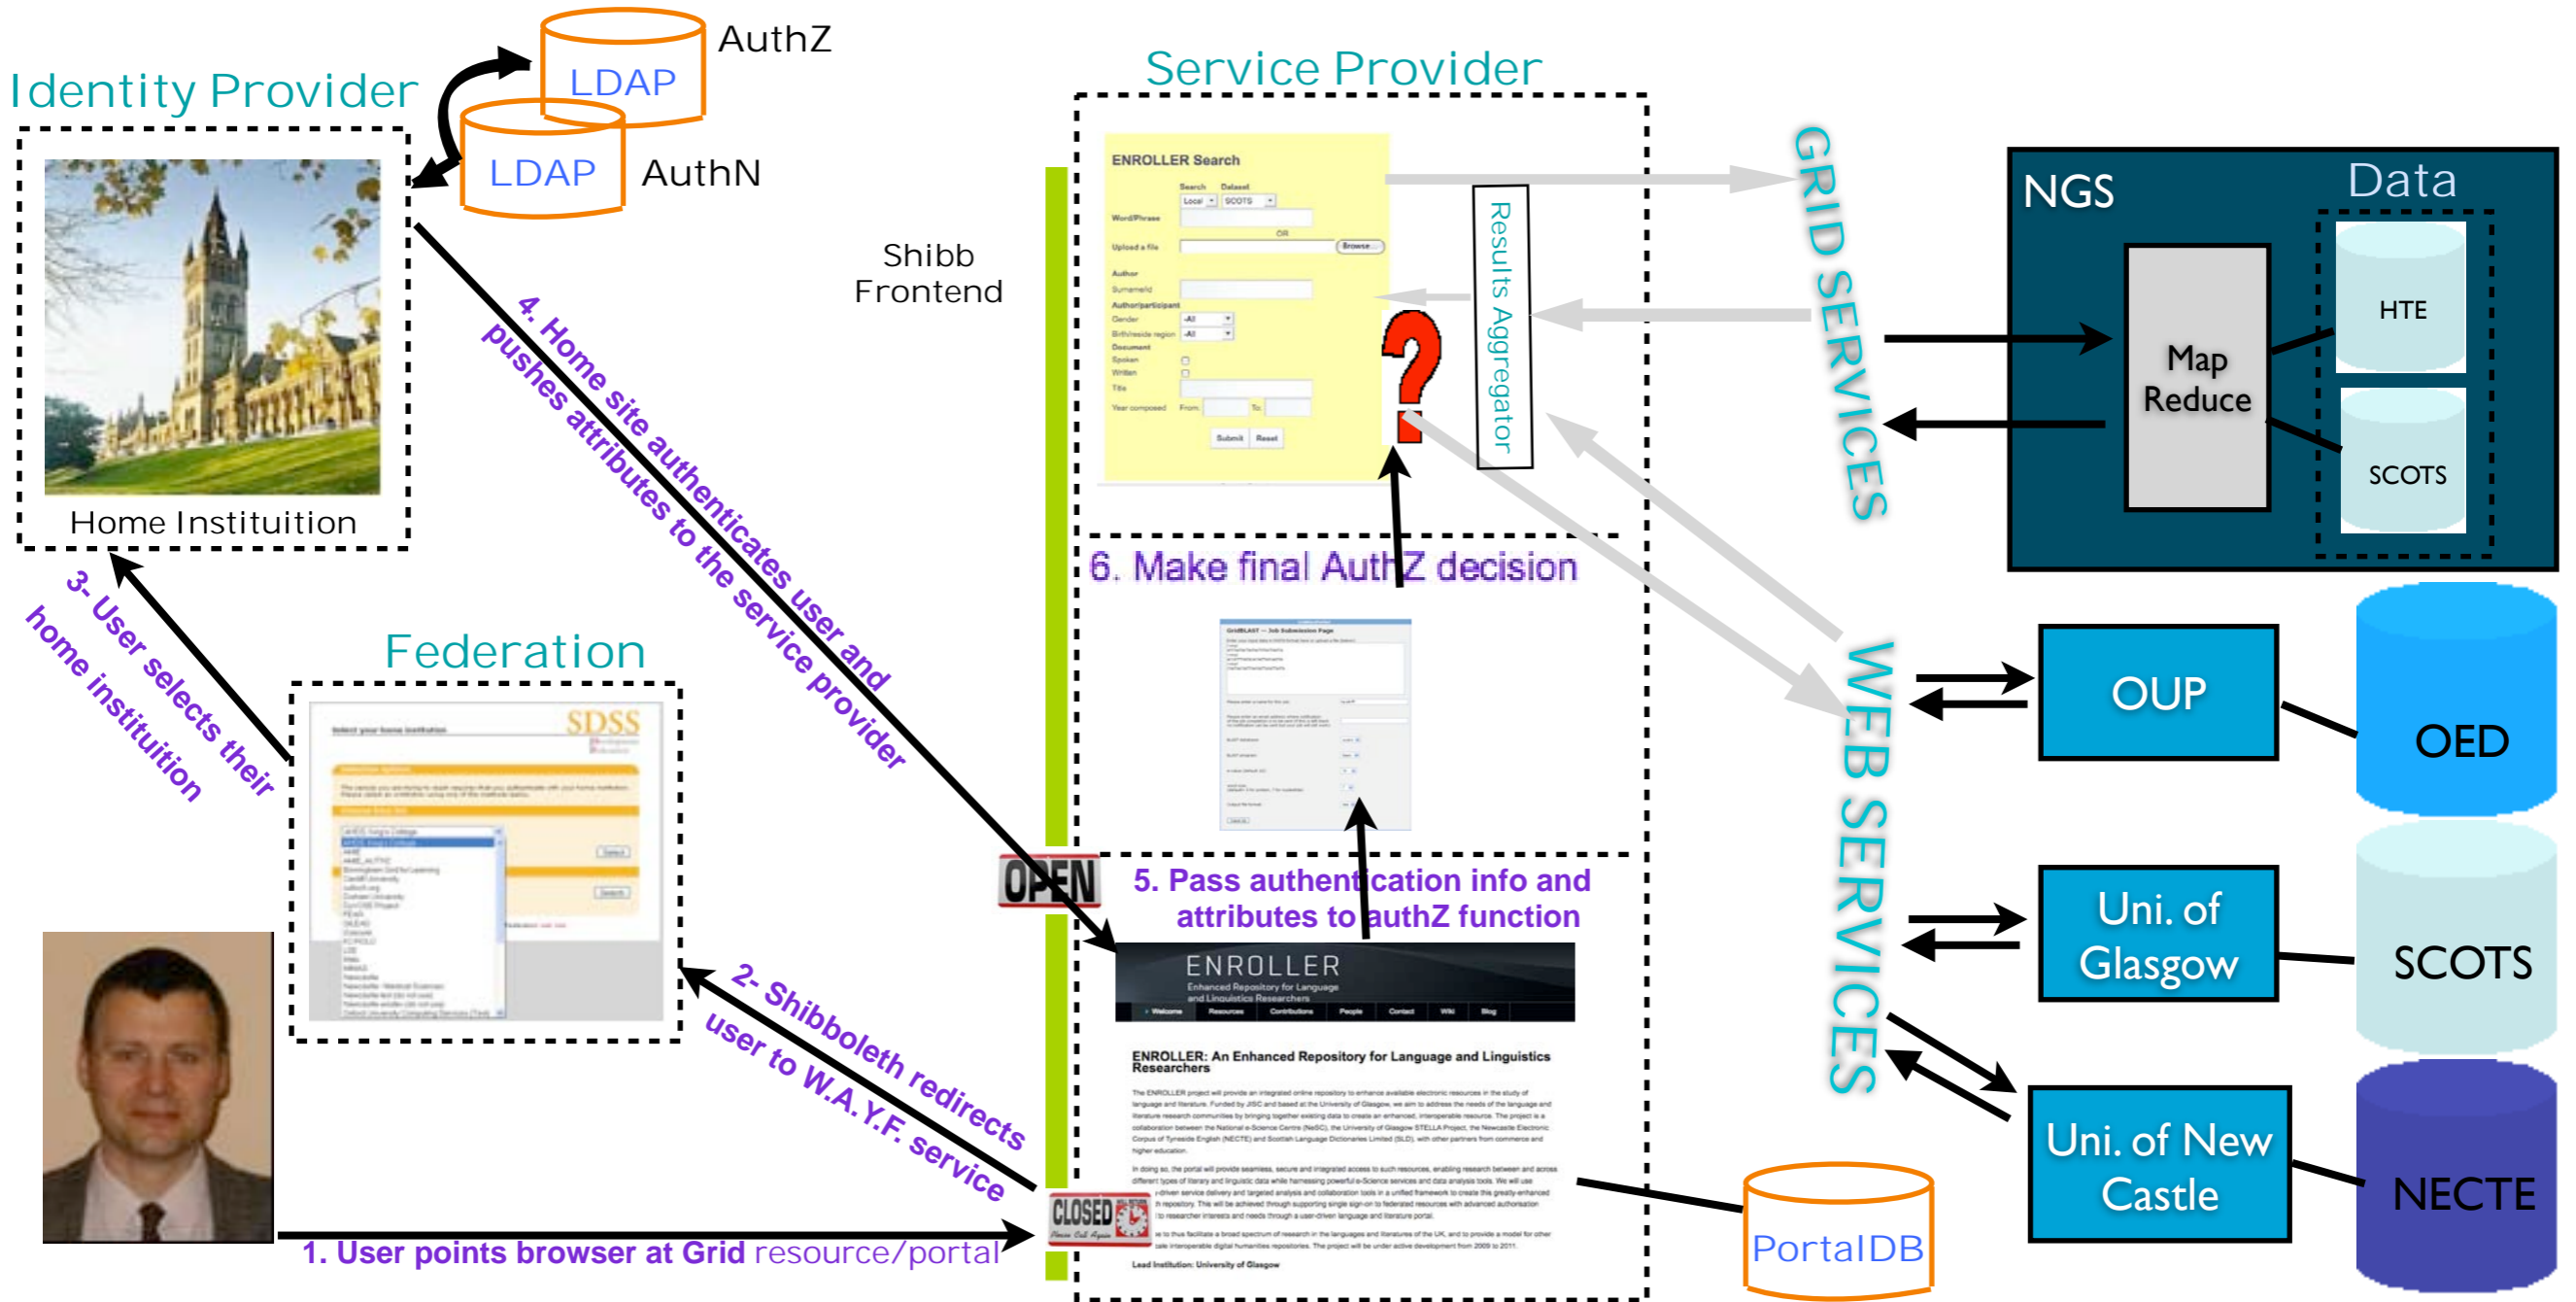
Identity Provider

LDAP AuthZ

LDAP AuthN

Home Institution

Service Provider

Shibb Frontend

ENROLLER Search

Results Aggregator

GRID SERVICES

NGS

Data

Map Reduce

HTE

SCOTS

4. Home site authenticates user and pushes attributes to the service provider

6. Make final AuthZ decision

3- User selects their home institution

Federation

SDSS

WEB SERVICES

OUP

OED

OPEN

5. Pass authentication info and attributes to authZ function

Uni. of Glasgow

SCOTS

ENROLLER

ENROLLER: An Enhanced Repository for Language and Linguistics Researchers

2- Shibboleth redirects user to W.A.Y.F. service

Uni. of New Castle

NECTE

CLOSED

PortalDB

1. User points browser at Grid resource/portal